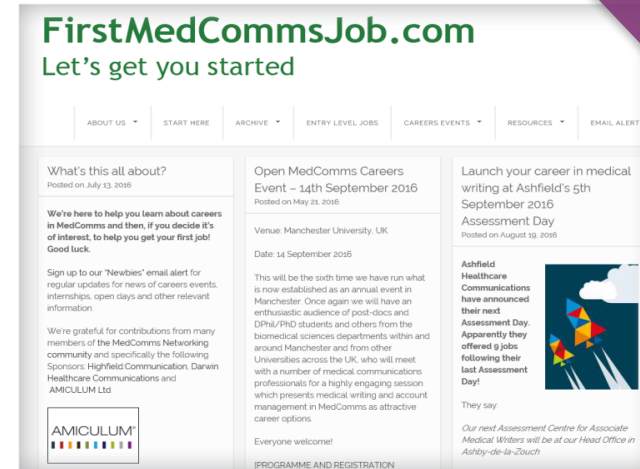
FirstMedCommsJob.com
Let's get you started

ABOUT US START HERE ARCHIVE ENTRY LEVEL JOBS CAREERS EVENTS RESOURCES EMAIL ALERT

What's this all about?
Posted on July 13, 2016

We're here to help you learn about careers in MedComms and then, if you decide it's of interest, to help you get your first job! Good luck.

Sign up to our 'Newbies' email alert for regular updates for news of careers events, internships, open days and other relevant information.

We're grateful for contributions from many members of the MedComms Networking community and specifically the following Sponsors: Highfield Communication, Darwin Healthcare Communications and AMICULUM Ltd

AMICULUM®

Open MedComms Careers Event – 14th September 2016
Posted on May 21, 2016

Venue: Manchester University, UK

Date: 14 September 2016

This will be the sixth time we have run what is now established as an annual event in Manchester. Once again we will have an enthusiastic audience of post-docs and DPhil/PhD students and others from the biomedical sciences departments within and around Manchester and from other Universities across the UK, who will meet with a number of medical communications professionals for a highly engaging session which presents medical writing and account management in MedComms as attractive career options.

Everyone welcome!

[PROGRAMME AND REGISTRATION

Launch your career in medical writing at Ashfield's 5th September 2016 Assessment Day
Posted on August 19, 2016

Ashfield Healthcare Communications have announced their next Assessment Day. Apparently they offered 9 jobs following their last Assessment Day!

They say:

Our next Assessment Centre for Associate Medical Writers will be at our Head Office in Ashby-de-la-Zouch